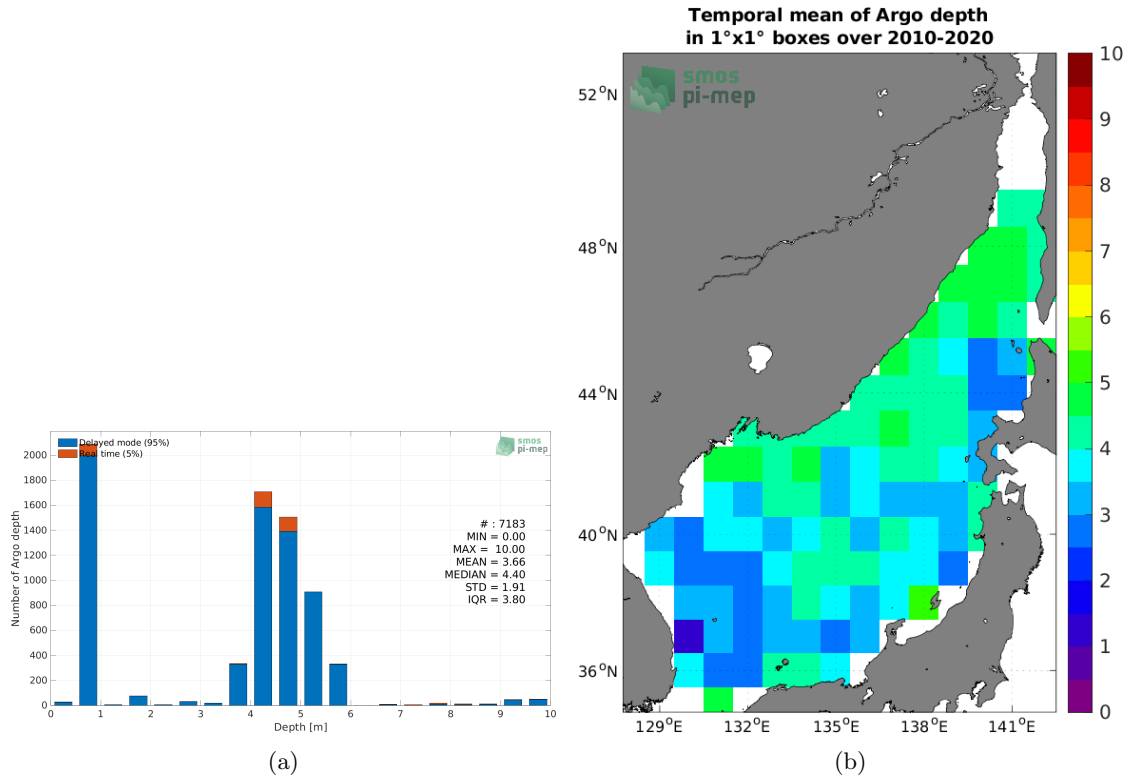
Delayed mode (95%)
Real time (5%)

smos pi-mep

Number of Argo depth

2000
1800
1600
1400
1200
1000
800
600
400
200
0

0 1 2 3 4 5 6 7 8 9 10

Depth [m]

# : 7183
MIN = 0.00
MAX = 10.00
MEAN = 3.66
MEDIAN = 4.40
STD = 1.91
IQR = 3.80

(a)

Temporal mean of Argo depth
in 1°x1° boxes over 2010-2020

smos pi-mep

52$^{o}$N
48$^{o}$N
44$^{o}$N
40$^{o}$N
36$^{o}$N

129$^{o}$E 132$^{o}$E 135$^{o}$E 138$^{o}$E 141$^{o}$E

10
9
8
7
6
5
4
3
2
1
0

(b)